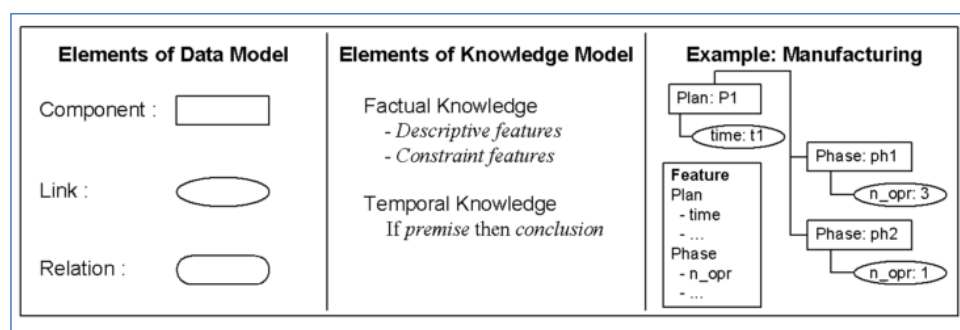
| Elements of Data Model | Elements of Knowledge Model | Example: Manufacturing |
|---|---|---|
| Component : | Factual Knowledge - *Descriptive features* - *Constraint features* | Plan: P1 time: t1 Phase: ph1 n_opr: 3 Phase: ph2 n_opr: 1 |
| Link : | Temporal Knowledge If *premise* then *conclusion* | Feature Plan - time - ... Phase - n_opr - ... |
| Relation : | | |